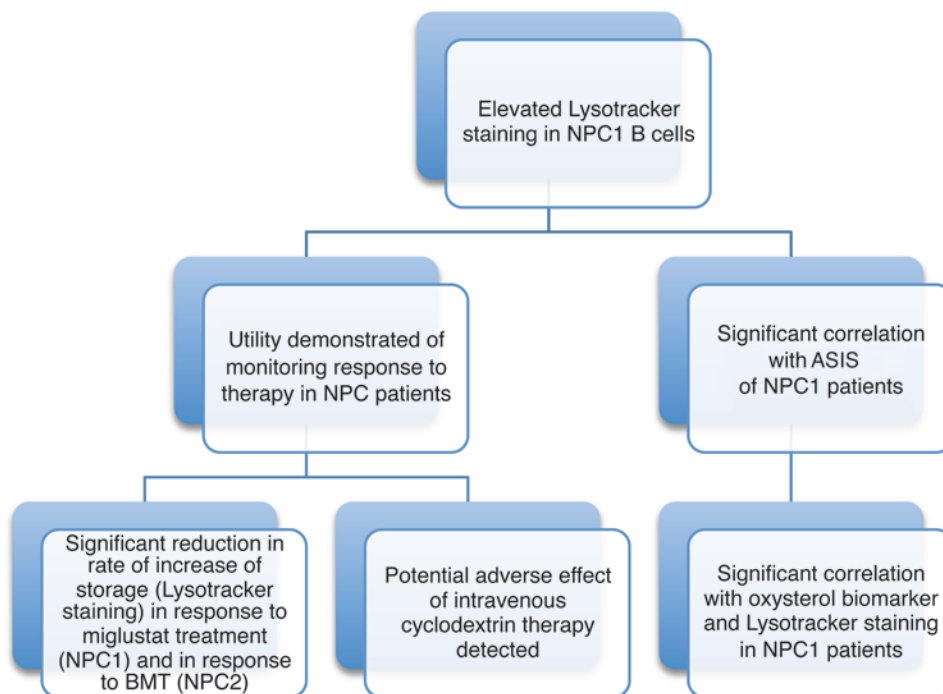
Elevated Lysotracker staining in NPC1 B cells

Utility demonstrated of monitoring response to therapy in NPC patients

Significant correlation with ASIS of NPC1 patients

Significant reduction in rate of increase of storage (Lysotracker staining) in response to miglustat treatment (NPC1) and in response to BMT (NPC2)

Potential adverse effect of intravenous cyclodextrin therapy detected

Significant correlation with oxysterol biomarker and Lysotracker staining in NPC1 patients